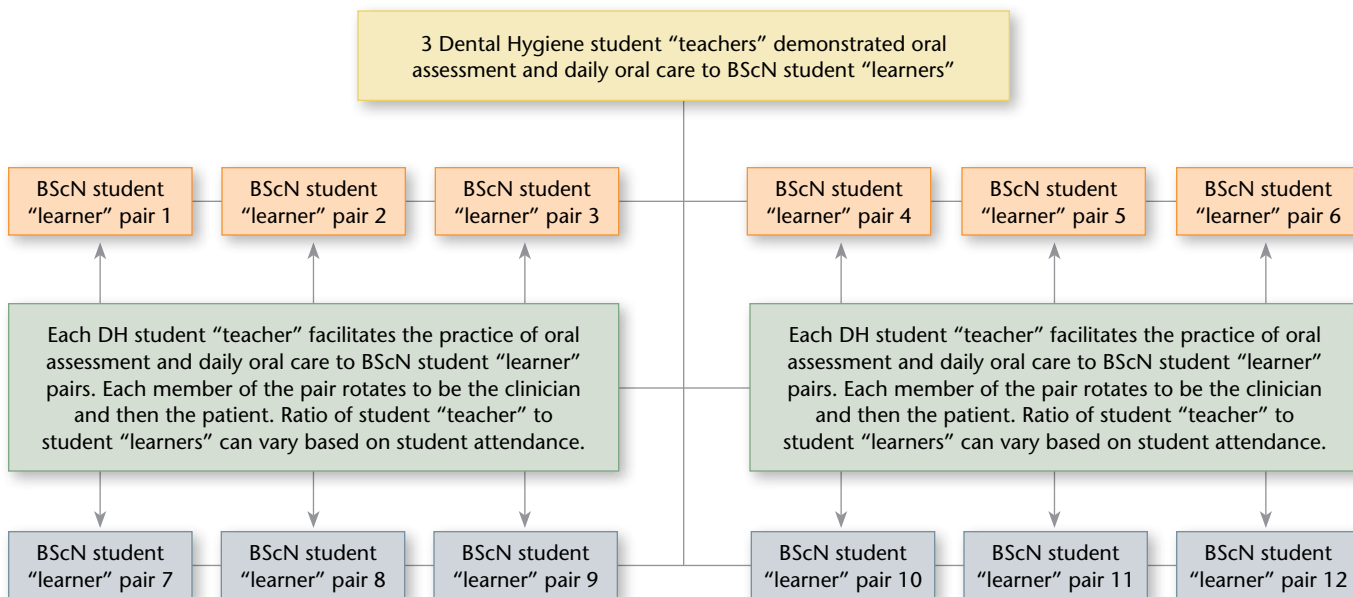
3 Dental Hygiene student “teachers” demonstrated oral assessment and daily oral care to BScN student “learners”

BScN student “learner” pair 1

BScN student “learner” pair 2

BScN student “learner” pair 3

BScN student “learner” pair 4

BScN student “learner” pair 5

BScN student “learner” pair 6

Each DH student “teacher” facilitates the practice of oral assessment and daily oral care to BScN student “learner” pairs. Each member of the pair rotates to be the clinician and then the patient. Ratio of student “teacher” to student “learners” can vary based on student attendance.

Each DH student “teacher” facilitates the practice of oral assessment and daily oral care to BScN student “learner” pairs. Each member of the pair rotates to be the clinician and then the patient. Ratio of student “teacher” to student “learners” can vary based on student attendance.

BScN student “learner” pair 7

BScN student “learner” pair 8

BScN student “learner” pair 9

BScN student “learner” pair 10

BScN student “learner” pair 11

BScN student “learner” pair 12